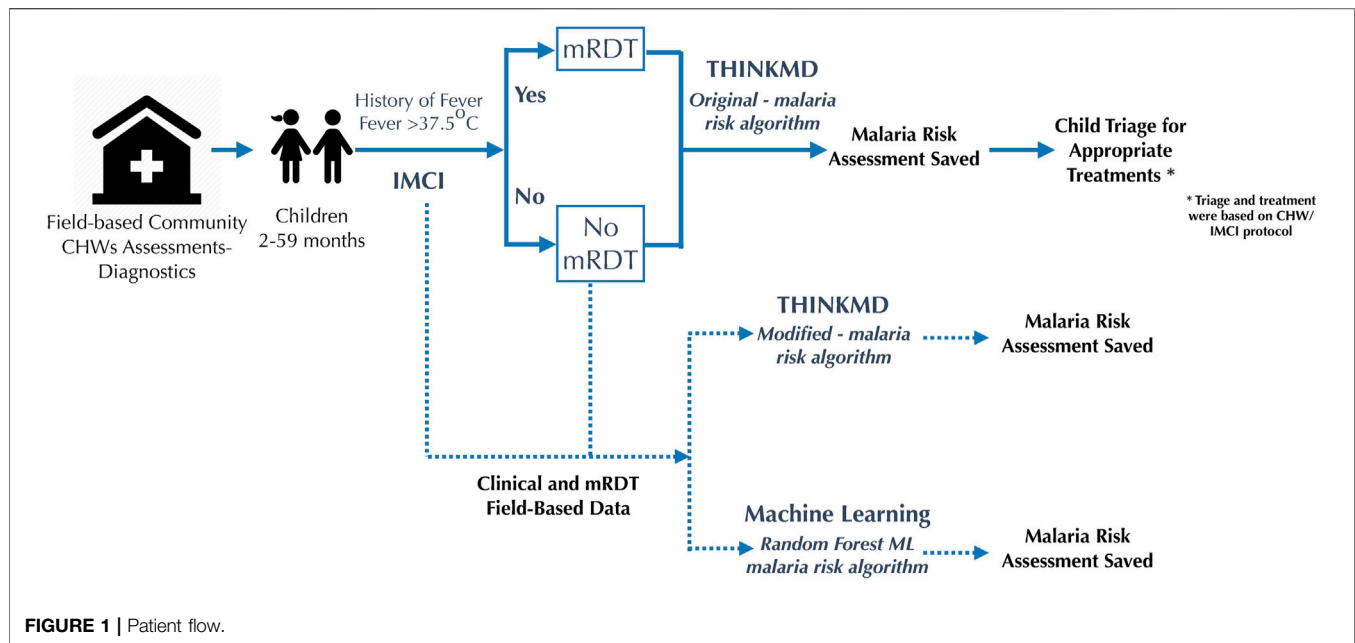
Field-based Community CHWs Assessments-Diagnostics

Children 2-59 months

History of Fever
Fever >37.5$^{O}$C

IMCI

Yes

No

mRDT

No mRDT

THINKMD
Original - malaria risk algorithm

Malaria Risk Assessment Saved

Child Triage for Appropriate Treatments *

* Triage and treatment were based on CHW/ IMCI protocol

THINKMD
Modified - malaria risk algorithm

Malaria Risk Assessment Saved

Clinical and mRDT Field-Based Data

Machine Learning
Random Forest ML malaria risk algorithm

Malaria Risk Assessment Saved

FIGURE 1 | Patient flow.